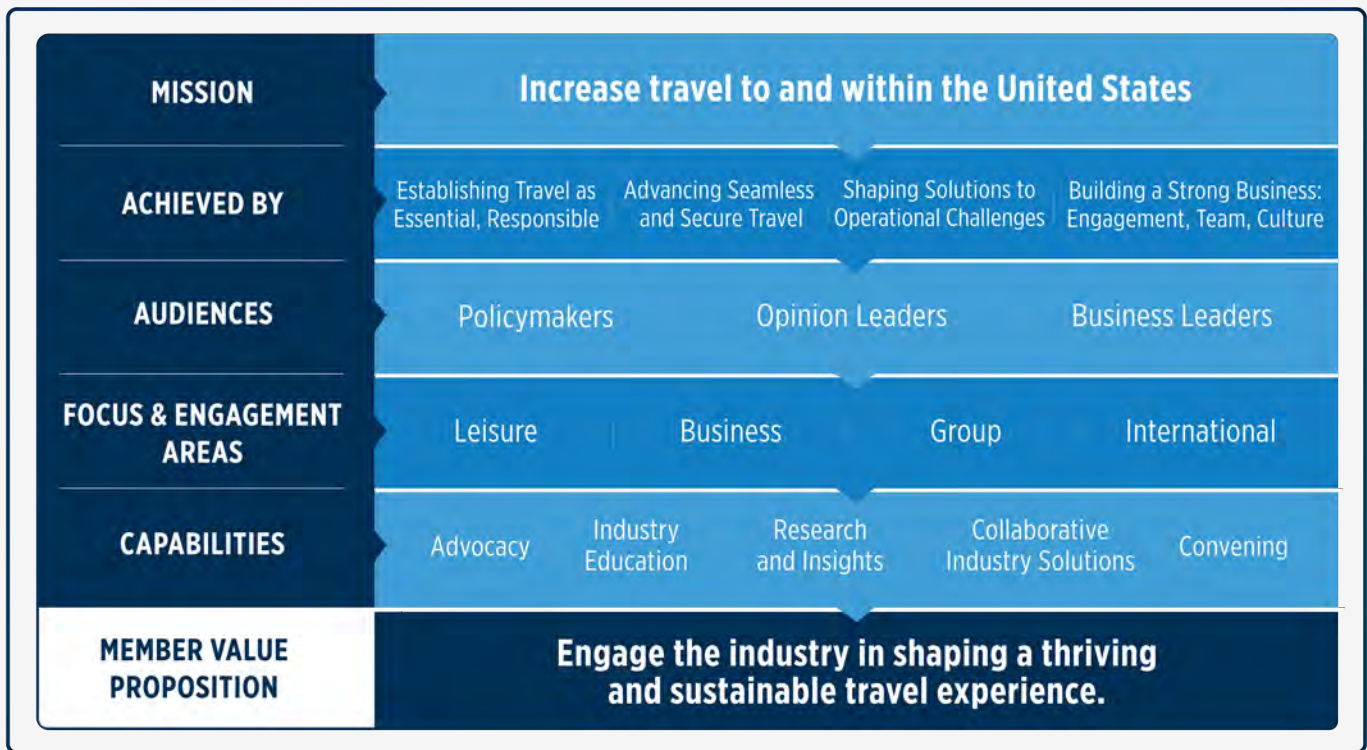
| | |
|---|---|
| MISSION | Increase travel to and within the United States |
| ACHIEVED BY | Establishing Travel as Essential, Responsible · Advancing Seamless and Secure Travel · Shaping Solutions to Operational Challenges · Building a Strong Business: Engagement, Team, Culture |
| AUDIENCES | Policymakers · Opinion Leaders · Business Leaders |
| FOCUS & ENGAGEMENT AREAS | Leisure · Business · Group · International |
| CAPABILITIES | Advocacy · Industry Education · Research and Insights · Collaborative Industry Solutions · Convening |
| MEMBER VALUE PROPOSITION | Engage the industry in shaping a thriving and sustainable travel experience. |